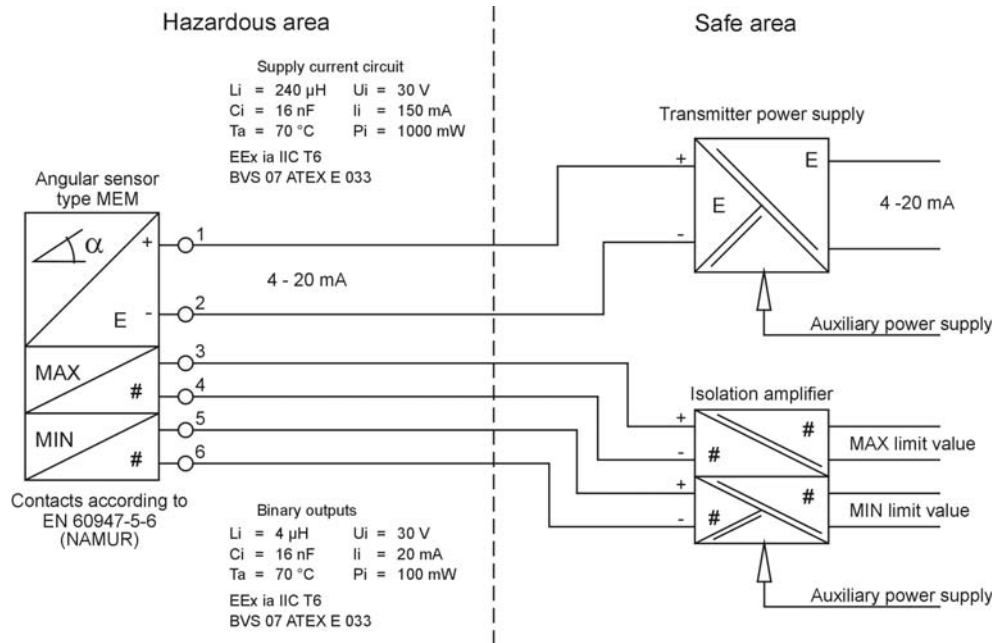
Hazardous area

Safe area

Supply current circuit
Li = 240 µH Ui = 30 V
Ci = 16 nF Ii = 150 mA
Ta = 70 °C Pi = 1000 mW
EEx ia IIC T6
BVS 07 ATEX E 033

Transmitter power supply

Angular sensor type MEM

$\alpha$
+
E
-
1
2
4 - 20 mA

+
-
E
E
4 -20 mA

Auxiliary power supply

MAX
#
MIN
#
3
4
5
6

Isolation amplifier
+
-
#
#
MAX limit value
+
-
#
#
MIN limit value

Contacts according to EN 60947-5-6 (NAMUR)

Binary outputs
Li = 4 µH Ui = 30 V
Ci = 16 nF Ii = 20 mA
Ta = 70 °C Pi = 100 mW
EEx ia IIC T6
BVS 07 ATEX E 033

Auxiliary power supply